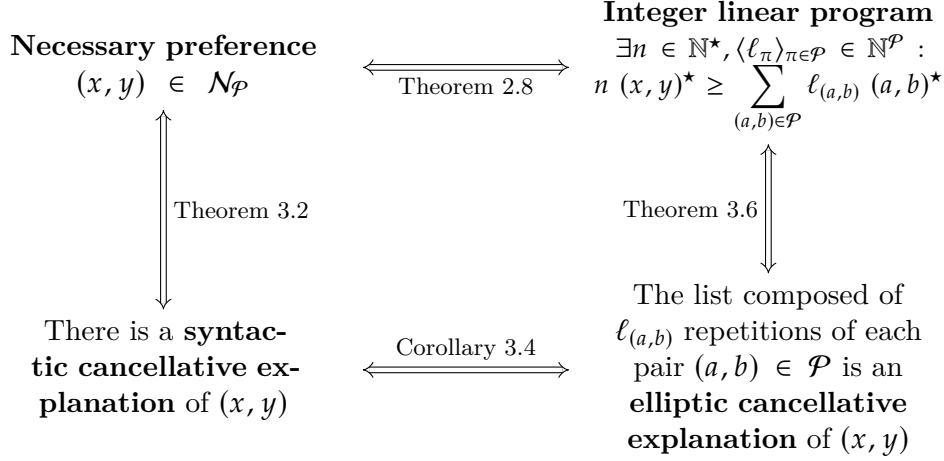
**Necessary preference**
$(x, y) \in \mathcal{N}_{\mathcal{P}}$

Theorem 2.8

**Integer linear program**
$\exists n \in \mathbb{N}^{\star}, \langle \ell_{\pi} \rangle_{\pi \in \mathcal{P}} \in \mathbb{N}^{\mathcal{P}} :$
$n\ (x, y)^{\star} \geq \sum_{(a,b) \in \mathcal{P}} \ell_{(a,b)}\ (a, b)^{\star}$

Theorem 3.2

Theorem 3.6

There is a **syntactic cancellative explanation** of $(x, y)$

Corollary 3.4

The list composed of $\ell_{(a,b)}$ repetitions of each pair $(a, b) \in \mathcal{P}$ is an **elliptic cancellative explanation** of $(x, y)$